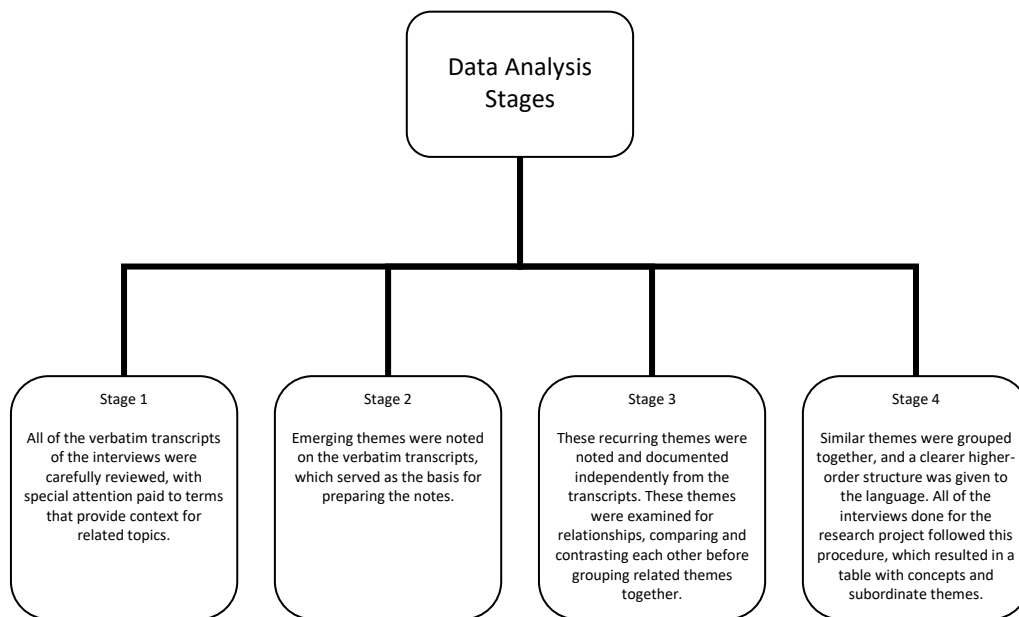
Data Analysis Stages

Stage 1

All of the verbatim transcripts of the interviews were carefully reviewed, with special attention paid to terms that provide context for related topics.

Stage 2

Emerging themes were noted on the verbatim transcripts, which served as the basis for preparing the notes.

Stage 3

These recurring themes were noted and documented independently from the transcripts. These themes were examined for relationships, comparing and contrasting each other before grouping related themes together.

Stage 4

Similar themes were grouped together, and a clearer higher-order structure was given to the language. All of the interviews done for the research project followed this procedure, which resulted in a table with concepts and subordinate themes.